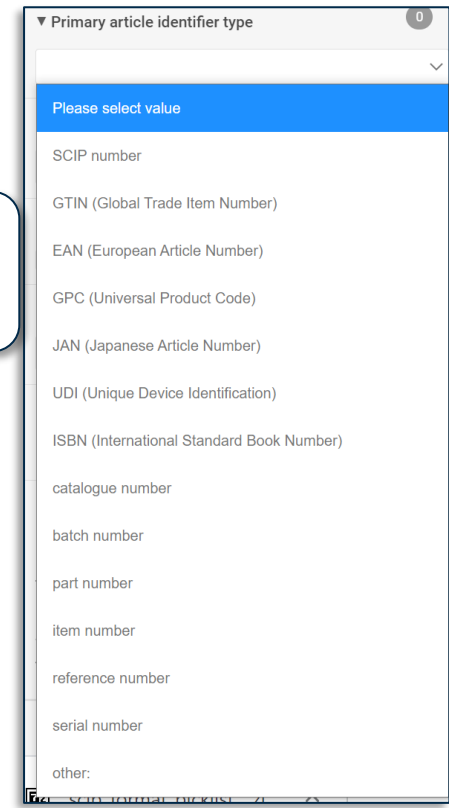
▼ Primary article identifier type

0

Please select value

SCIP number

GTIN (Global Trade Item Number)

EAN (European Article Number)

GPC (Universal Product Code)

JAN (Japanese Article Number)

UDI (Unique Device Identification)

ISBN (International Standard Book Number)

catalogue number

batch number

part number

item number

reference number

serial number

other:

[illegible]